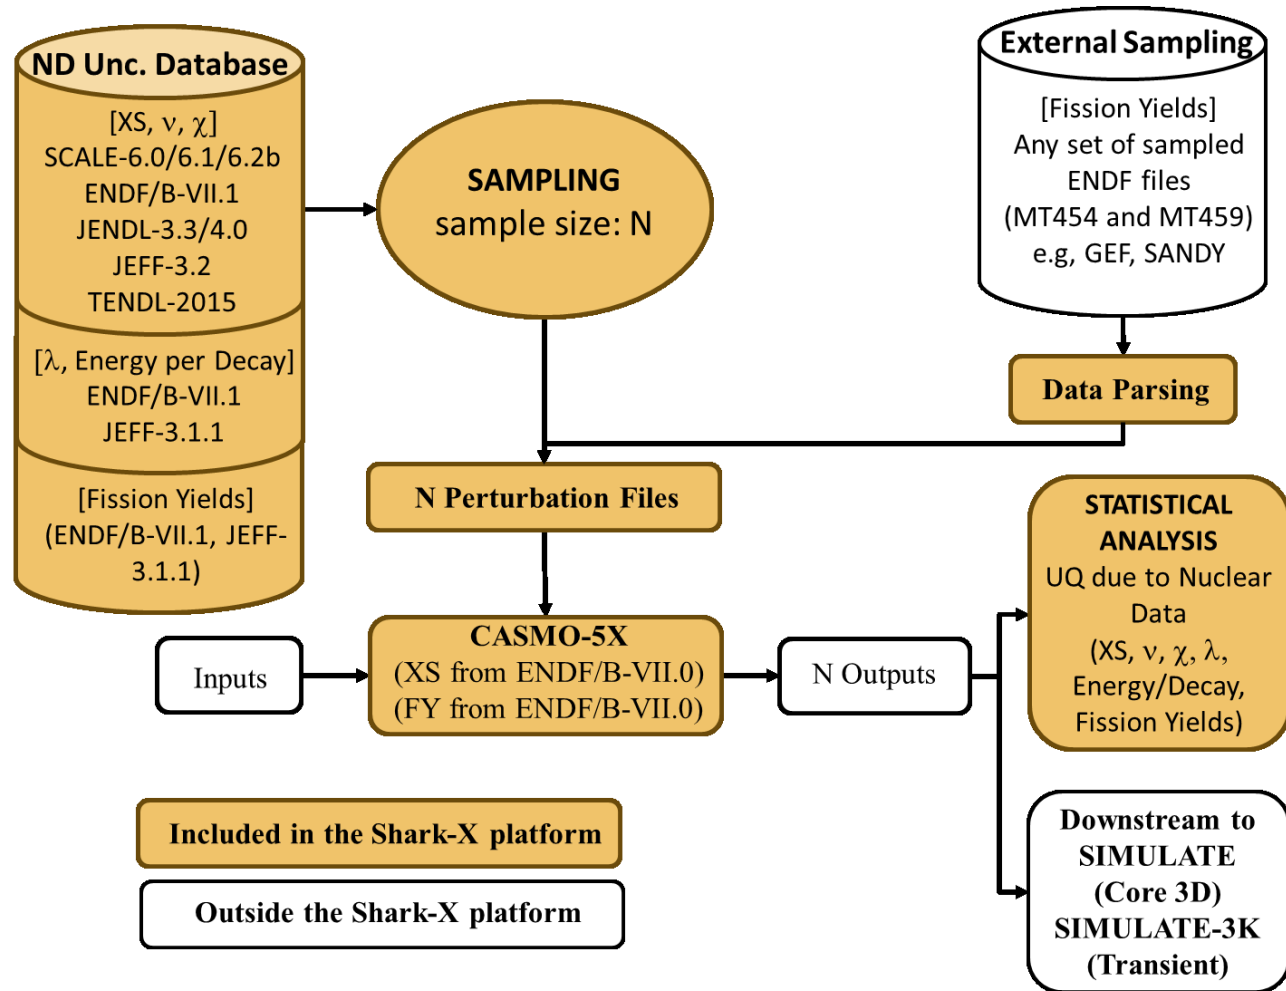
ND Unc. Database

[XS, $\nu$, $\chi$]
SCALE-6.0/6.1/6.2b
ENDF/B-VII.1
JENDL-3.3/4.0
JEFF-3.2
TENDL-2015

[$\lambda$, Energy per Decay]
ENDF/B-VII.1
JEFF-3.1.1

[Fission Yields]
(ENDF/B-VII.1, JEFF-3.1.1)

SAMPLING
sample size: N

External Sampling

[Fission Yields]
Any set of sampled ENDF files
(MT454 and MT459)
e.g, GEF, SANDY

Data Parsing

N Perturbation Files

STATISTICAL ANALYSIS
UQ due to Nuclear Data
(XS, $\nu$, $\chi$, $\lambda$, Energy/Decay, Fission Yields)

Inputs

CASMO-5X
(XS from ENDF/B-VII.0)
(FY from ENDF/B-VII.0)

N Outputs

Included in the Shark-X platform

Outside the Shark-X platform

Downstream to SIMULATE
(Core 3D)
SIMULATE-3K
(Transient)